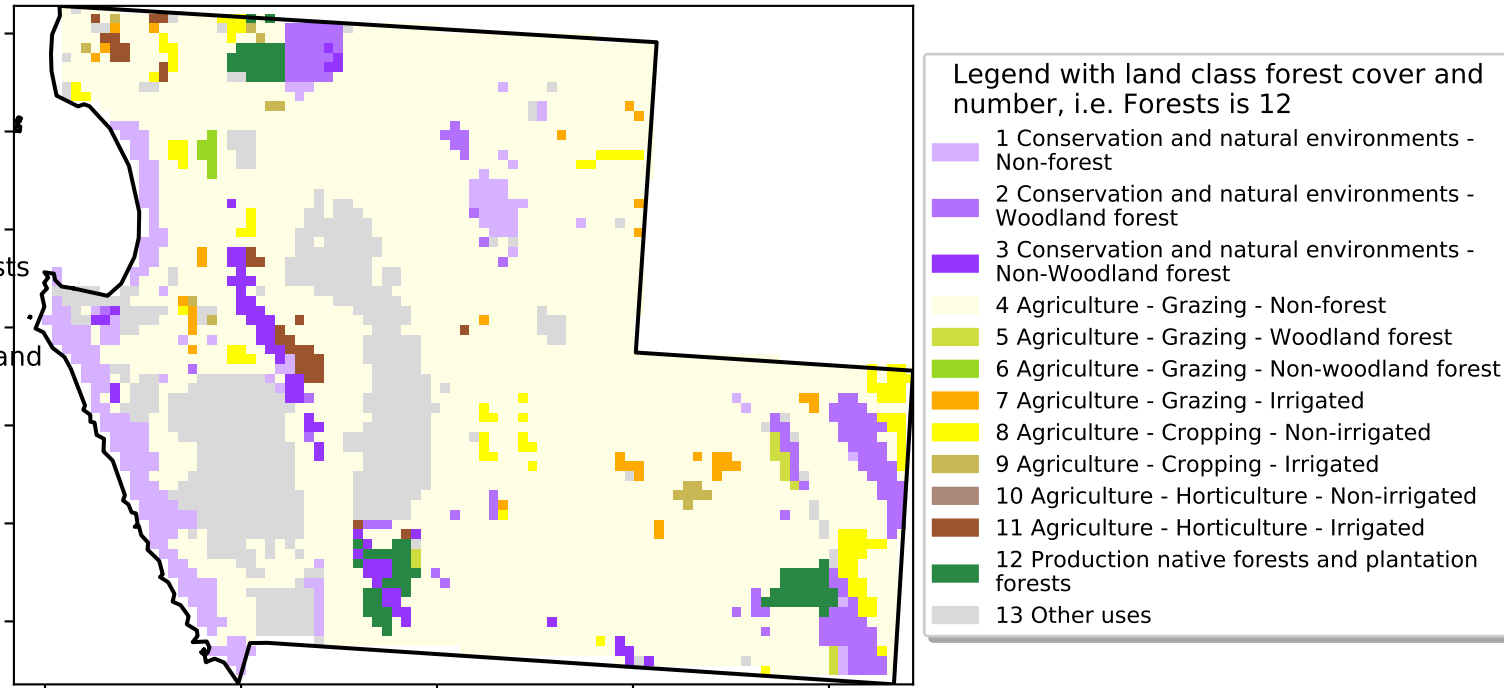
sts

and

Legend with land class forest cover and number, i.e. Forests is 12

1 Conservation and natural environments - Non-forest
2 Conservation and natural environments - Woodland forest
3 Conservation and natural environments - Non-Woodland forest
4 Agriculture - Grazing - Non-forest
5 Agriculture - Grazing - Woodland forest
6 Agriculture - Grazing - Non-woodland forest
7 Agriculture - Grazing - Irrigated
8 Agriculture - Cropping - Non-irrigated
9 Agriculture - Cropping - Irrigated
10 Agriculture - Horticulture - Non-irrigated
11 Agriculture - Horticulture - Irrigated
12 Production native forests and plantation forests
13 Other uses